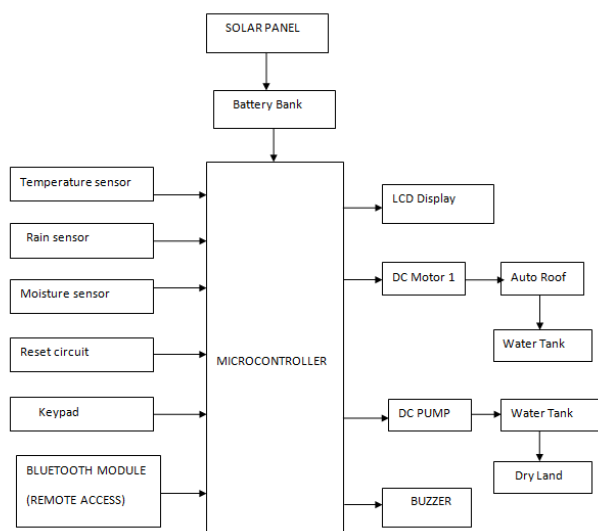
SOLAR PANEL

Battery Bank

Temperature sensor

Rain sensor

Moisture sensor

Reset circuit

Keypad

BLUETOOTH MODULE

(REMOTE ACCESS)

MICROCONTROLLER

LCD Display

DC Motor 1

Auto Roof

Water Tank

DC PUMP

Water Tank

Dry Land

BUZZER